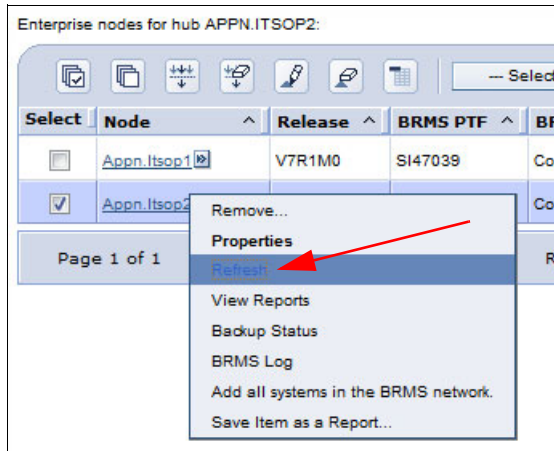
Enterprise nodes for hub APPN.ITSOP2:

--- Selec

| Select | Node ^ | Release ^ | BRMS PTF ^ | B |
|---|---|---|---|---|
| ☐ | Appn.Itsop1 | V7R1M0 | SI47039 | Co |
| ☑ | Appn.Itsop2 | | | Co |

Page 1 of 1

Remove...
Properties
Refresh
View Reports
Backup Status
BRMS Log
Add all systems in the BRMS network.
Save Item as a Report...